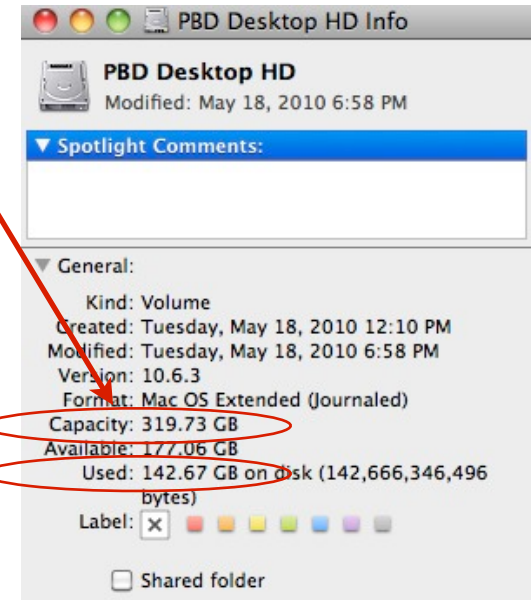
PBD Desktop HD Info

PBD Desktop HD
Modified: May 18, 2010 6:58 PM

▼ Spotlight Comments:

▼ General:

Kind: Volume
Created: Tuesday, May 18, 2010 12:10 PM
Modified: Tuesday, May 18, 2010 6:58 PM
Version: 10.6.3
Format: Mac OS Extended (Journaled)
Capacity: 319.73 GB
Available: 177.06 GB
Used: 142.67 GB on disk (142,666,346,496 bytes)
Label: ✕

Shared folder